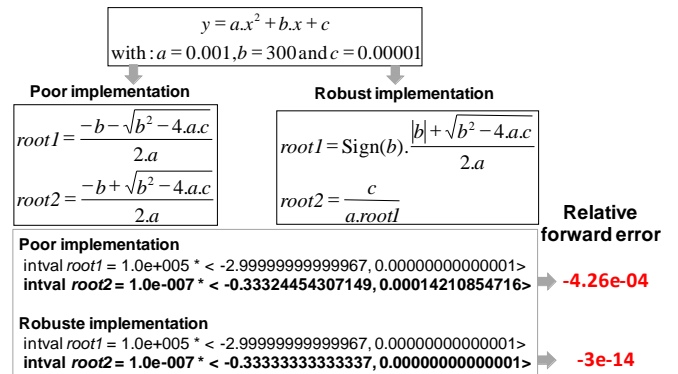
$y = a.x^2 + b.x + c$
with : $a = 0.001, b = 300$ and $c = 0.00001$

**Poor implementation**

$root1 = \frac{-b - \sqrt{b^2 - 4.a.c}}{2.a}$

$root2 = \frac{-b + \sqrt{b^2 - 4.a.c}}{2.a}$

**Robust implementation**

$root1 = \text{Sign}(b).\frac{|b| + \sqrt{b^2 - 4.a.c}}{2.a}$

$root2 = \frac{c}{a.root1}$

**Relative forward error**

**Poor implementation**
intval *root1* = 1.0e+005 * < -2.99999999999967, 0.00000000000001>
**intval *root2* = 1.0e-007 * < -0.33324454307149, 0.00014210854716>** **-4.26e-04**

**Robuste implementation**
intval *root1* = 1.0e+005 * < -2.99999999999967, 0.00000000000001>
**intval *root2* = 1.0e-007 * < -0.33333333333337, 0.00000000000001>** **-3e-14**